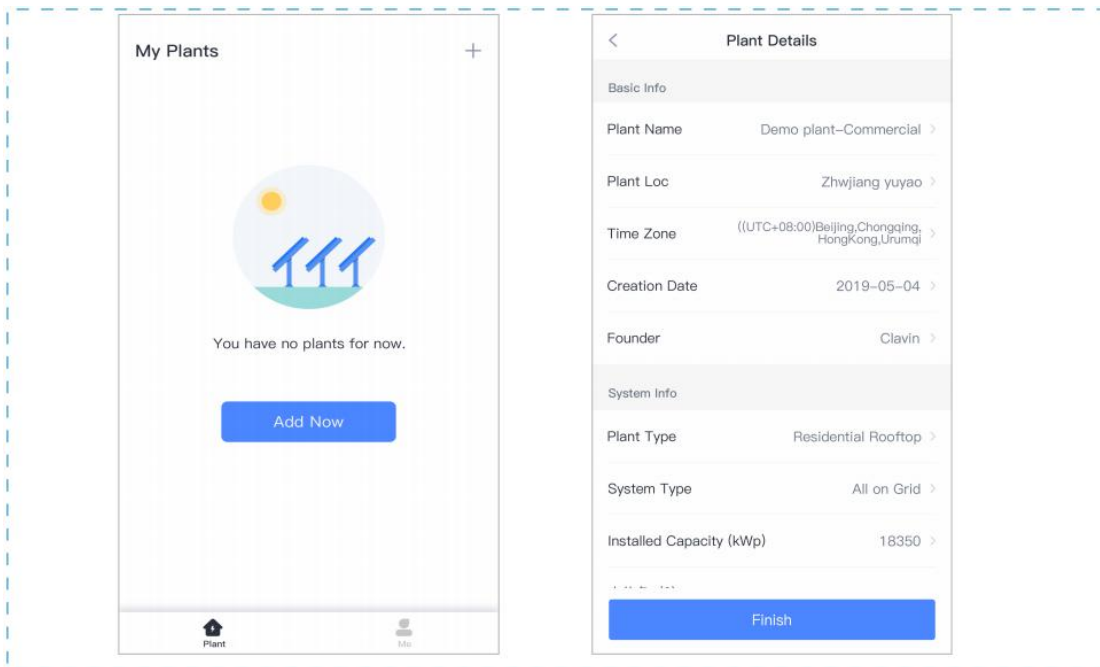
My Plants

+

You have no plants for now.

Add Now

Plant

Me

<

Plant Details

Basic Info

Plant Name Demo plant-Commercial >

Plant Loc Zhwjiang yuyao >

Time Zone ((UTC+08:00)Beijing,Chongqing, HongKong,Urumqi >

Creation Date 2019-05-04 >

Founder Clavin >

System Info

Plant Type Residential Rooftop >

System Type All on Grid >

Installed Capacity (kWp) 18350 >

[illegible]

Finish